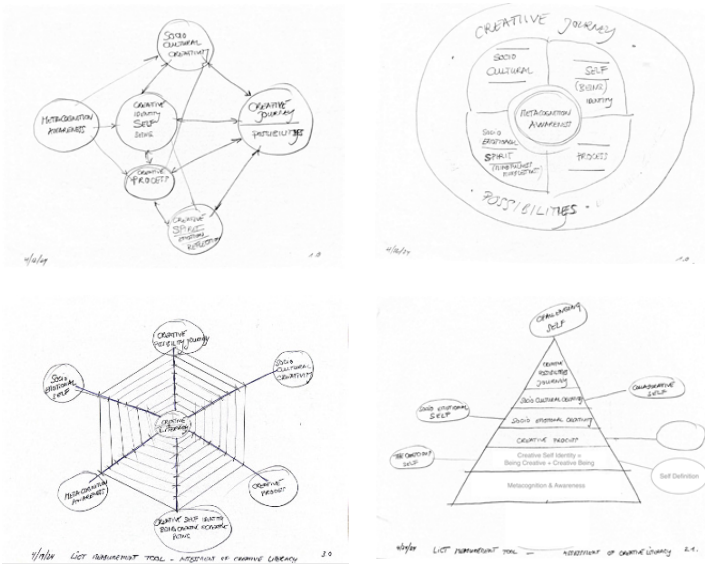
SOCIO CULTURAL CREATIVITY

METACOGNITION AWARENESS

CREATIVE IDENTITY SELF BEING

CREATIVE JOURNEY POSSIBILITY

CREATIVE PROCESS

CREATIVE SPIRIT EMOTIONAL REFLECTION

4/12/19

1.0

CREATIVE JOURNEY

SOCIO CULTURAL

SELF (BEING) IDENTITY

METACOGNITION AWARENESS

SOCIO EMOTIONAL SPIRIT

PROCESS

POSSIBILITIES

4/12/19

1.0

CREATIVE POSSIBILITY JOURNEY

SOCIO CULTURAL CREATIVITY

SOCIO EMOTIONAL SELF

CREATIVE JOURNEY

METACOGNITION AWARENESS

CREATIVE PROCESS

CREATIVE SELF IDENTITY BEING CREATIVE CREATIVE BEING

4/12/19 LIST MEASUREMENT TOOL - DIMENSIONS OF CREATIVE LITERACY 3.0

CHALLENGING SELF

CREATIVE POSSIBILITY JOURNEY

COLLABORATIVE SELF

SOCIO CULTURAL CREATIVITY

SOCIO EMOTIONAL SELF

SOCIO EMOTIONAL CREATIVITY

CREATIVE PROCESS

THE EMOTIONAL SELF

Creative Self Identity = Being Creative + Creative Being

Self Definition

Metacognition & Awareness

4/12/19 LIST MEASUREMENT TOOL - DIMENSIONS OF CREATIVE LITERACY 2.1